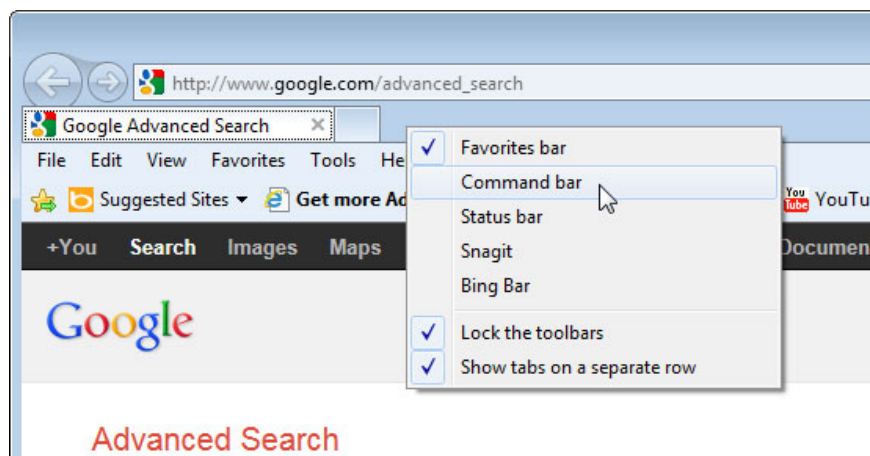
http://www.google.com/advanced_search

Google Advanced Search ×

File Edit View Favorites Tools He

Suggested Sites ▾ Get more Ad

+You Search Images Maps

Google

Advanced Search

✓ Favorites bar
Command bar
Status bar
Snagit
Bing Bar
✓ Lock the toolbars
✓ Show tabs on a separate row

You Tube YouTu

Documen